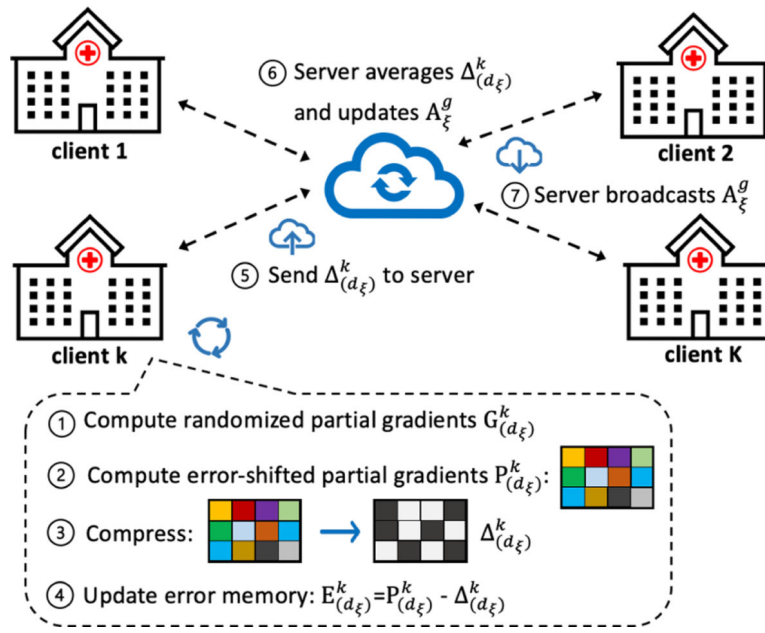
⑥ Server averages $\Delta^k_{(d_\xi)}$ and updates $A^g_\xi$

client 1

client 2

⑦ Server broadcasts $A^g_\xi$

⑤ Send $\Delta^k_{(d_\xi)}$ to server

client k

client K

① Compute randomized partial gradients $G^k_{(d_\xi)}$

② Compute error-shifted partial gradients $P^k_{(d_\xi)}$:

③ Compress: $\Delta^k_{(d_\xi)}$

④ Update error memory: $E^k_{(d_\xi)}$=$P^k_{(d_\xi)}$ - $\Delta^k_{(d_\xi)}$